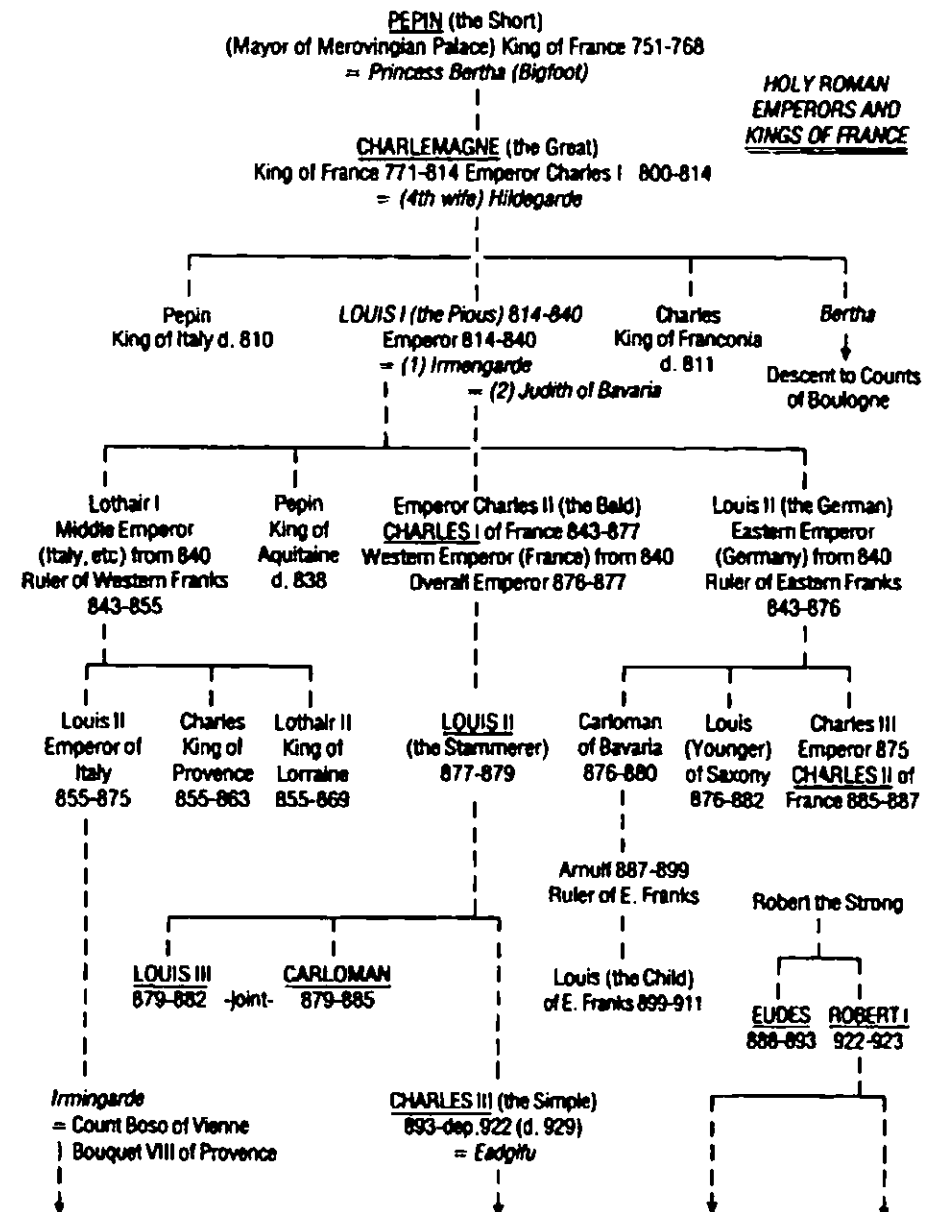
PEPIN (the Short)
(Mayor of Merovingian Palace) King of France 751-768
= Princess Bertha (Bigfoot)

HOLY ROMAN EMPERORS AND KINGS OF FRANCE

CHARLEMAGNE (the Great)
King of France 771-814 Emperor Charles I 800-814
= (4th wife) Hildegarde

Pepin
King of Italy d. 810

LOUIS I (the Pious) 814-840
Emperor 814-840
= (1) Irmengarde
= (2) Judith of Bavaria

Charles
King of Franconia
d. 811

Bertha
Descent to Counts of Boulogne

Lothair I
Middle Emperor
(Italy, etc) from 840
Ruler of Western Franks
843-855

Pepin
King of Aquitaine
d. 838

Emperor Charles II (the Bald)
CHARLES I of France 843-877
Western Emperor (France) from 840
Overall Emperor 876-877

Louis II (the German)
Eastern Emperor
(Germany) from 840
Ruler of Eastern Franks
843-876

Louis II
Emperor of Italy
855-875

Charles
King of Provence
855-863

Lothair II
King of Lorraine
855-869

LOUIS II
(the Stammerer)
877-879

Carloman
of Bavaria
876-880

Louis
(Younger)
of Saxony
876-882

Charles III
Emperor 875
CHARLES II of France 885-887

Arnulf 887-899
Ruler of E. Franks

Robert the Strong

LOUIS III
879-882 -joint- CARLOMAN
879-885

Louis (the Child)
of E. Franks 899-911

EUDES
888-893

ROBERT I
922-923

Irmingarde
= Count Boso of Vienne
) Bouquet VIII of Provence

CHARLES III (the Simple)
893-dep.922 (d. 929)
= Eadgifu